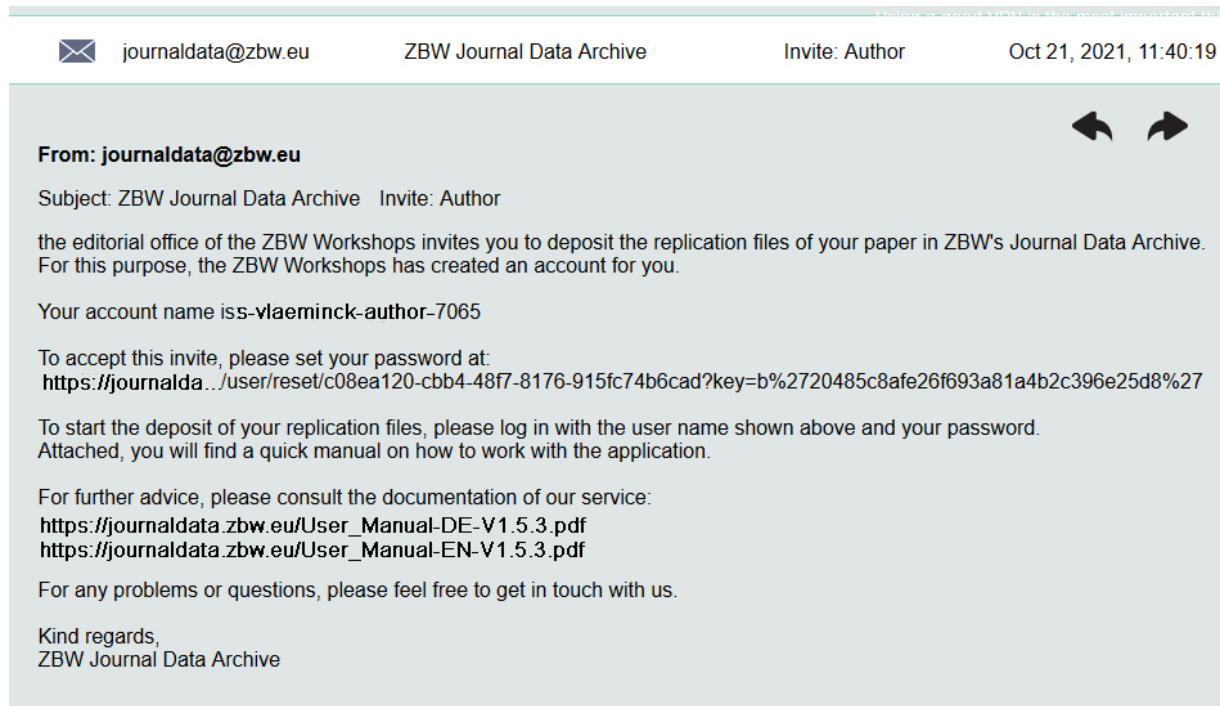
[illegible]

journaldata@zbw.eu ZBW Journal Data Archive Invite: Author Oct 21, 2021, 11:40:19

From: journaldata@zbw.eu

Subject: ZBW Journal Data Archive Invite: Author

the editorial office of the ZBW Workshops invites you to deposit the replication files of your paper in ZBW's Journal Data Archive. For this purpose, the ZBW Workshops has created an account for you.

Your account name iss-vlaeminck-author-7065

To accept this invite, please set your password at: https://journalda.../user/reset/c08ea120-cbb4-48f7-8176-915fc74b6cad?key=b%2720485c8afe26f693a81a4b2c396e25d8%27

To start the deposit of your replication files, please log in with the user name shown above and your password. Attached, you will find a quick manual on how to work with the application.

For further advice, please consult the documentation of our service:
https://journaldata.zbw.eu/User_Manual-DE-V1.5.3.pdf
https://journaldata.zbw.eu/User_Manual-EN-V1.5.3.pdf

For any problems or questions, please feel free to get in touch with us.

Kind regards,
ZBW Journal Data Archive